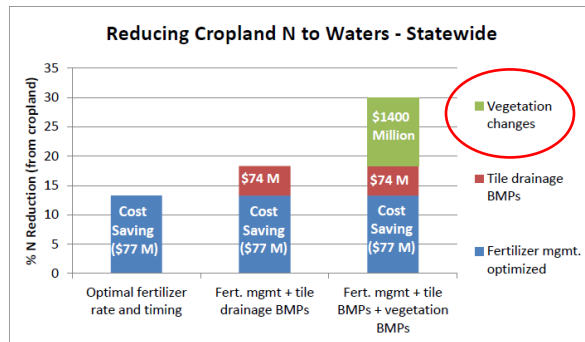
Reducing Cropland N to Waters - Statewide

% N Reduction (from cropland)

35
30
25
20
15
10
5
0

Cost Saving ($77 M)

$74 M
Cost Saving ($77 M)

$1400 Million
$74 M
Cost Saving ($77 M)

Optimal fertilizer rate and timing

Fert. mgmt + tile drainage BMPs

Fert. mgmt + tile BMPs + vegetation BMPs

Vegetation changes

Tile drainage BMPs

Fertilizer mgmt. optimized